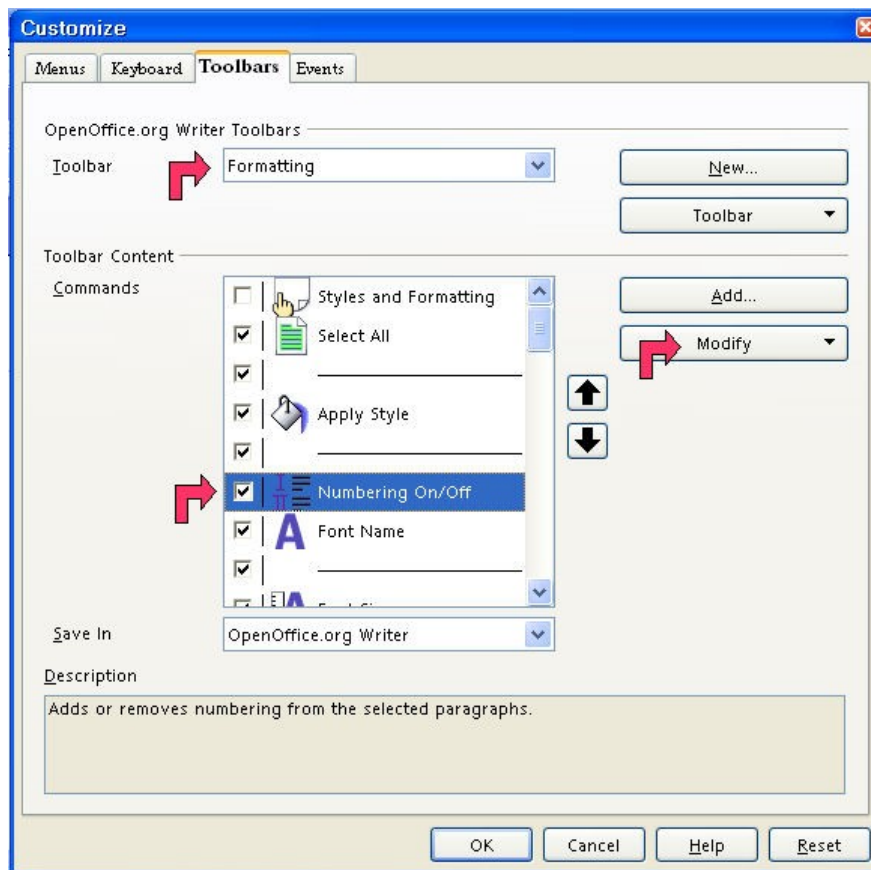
Customize

Menus | Keyboard | Toolbars | Events

OpenOffice.org Writer Toolbars

Toolbar: Formatting

New...

Toolbar

Toolbar Content

Commands

Styles and Formatting
Select All
Apply Style
Numbering On/Off
Font Name
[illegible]

Add...

Modify

Save In: OpenOffice.org Writer

Description

Adds or removes numbering from the selected paragraphs.

OK | Cancel | Help | Reset